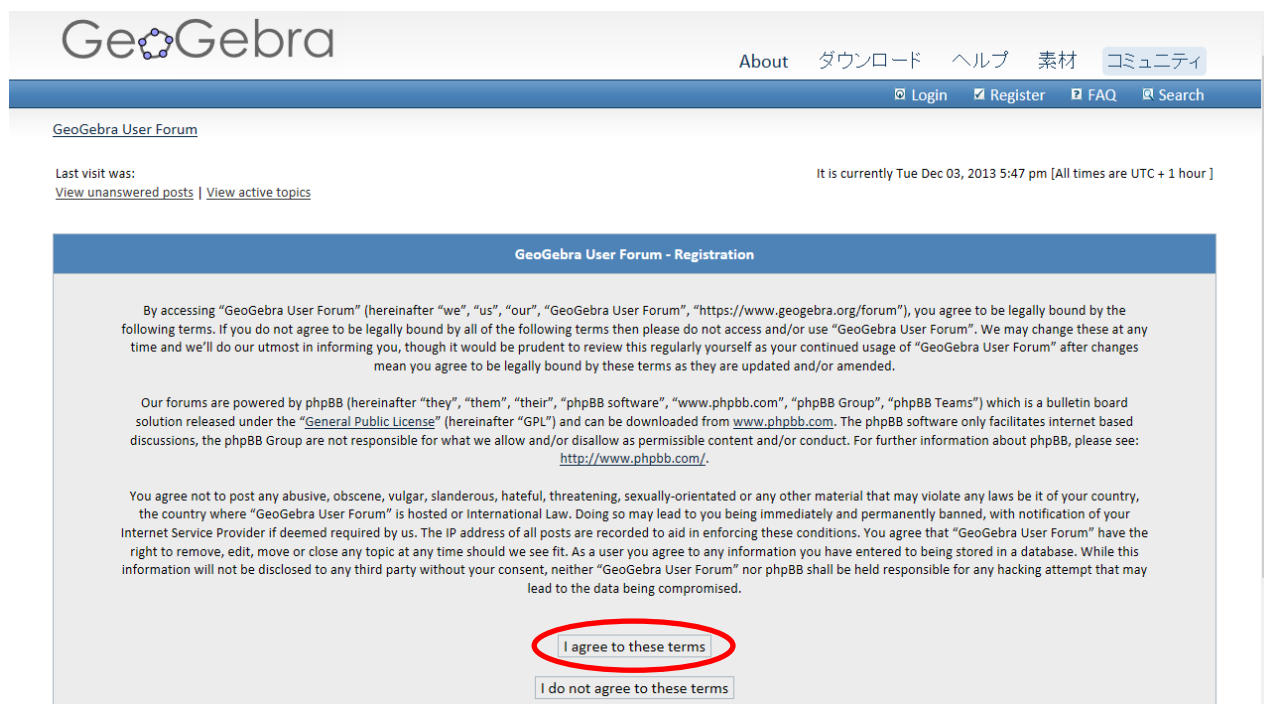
GeoGebra

About ダウンロード ヘルプ 素材 コミュニティ

Login Register FAQ Search

GeoGebra User Forum

Last visit was:
View unanswered posts | View active topics

It is currently Tue Dec 03, 2013 5:47 pm [All times are UTC + 1 hour ]

GeoGebra User Forum - Registration

By accessing “GeoGebra User Forum” (hereinafter “we”, “us”, “our”, “GeoGebra User Forum”, “https://www.geogebra.org/forum”), you agree to be legally bound by the following terms. If you do not agree to be legally bound by all of the following terms then please do not access and/or use “GeoGebra User Forum”. We may change these at any time and we’ll do our utmost in informing you, though it would be prudent to review this regularly yourself as your continued usage of “GeoGebra User Forum” after changes mean you agree to be legally bound by these terms as they are updated and/or amended.

Our forums are powered by phpBB (hereinafter “they”, “them”, “their”, “phpBB software”, “www.phpbb.com”, “phpBB Group”, “phpBB Teams”) which is a bulletin board solution released under the “General Public License” (hereinafter “GPL”) and can be downloaded from www.phpbb.com. The phpBB software only facilitates internet based discussions, the phpBB Group are not responsible for what we allow and/or disallow as permissible content and/or conduct. For further information about phpBB, please see: http://www.phpbb.com/.

You agree not to post any abusive, obscene, vulgar, slanderous, hateful, threatening, sexually-orientated or any other material that may violate any laws be it of your country, the country where “GeoGebra User Forum” is hosted or International Law. Doing so may lead to you being immediately and permanently banned, with notification of your Internet Service Provider if deemed required by us. The IP address of all posts are recorded to aid in enforcing these conditions. You agree that “GeoGebra User Forum” have the right to remove, edit, move or close any topic at any time should we see fit. As a user you agree to any information you have entered to being stored in a database. While this information will not be disclosed to any third party without your consent, neither “GeoGebra User Forum” nor phpBB shall be held responsible for any hacking attempt that may lead to the data being compromised.

I agree to these terms

I do not agree to these terms